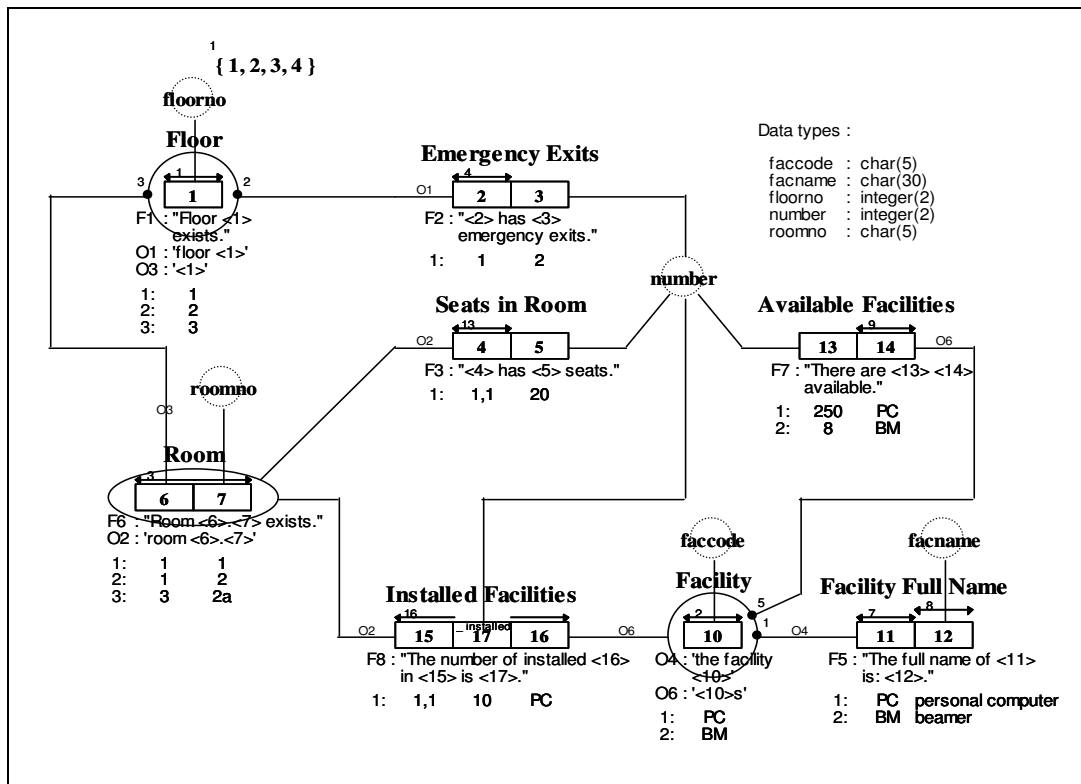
1
{ 1, 2, 3, 4 }

floorno

Floor

3 1 2

1

F1 : "Floor <1> exists."
O1 : 'floor <1>'
O3 : '<1>'

| | |
|---|---|
| 1: | 1 |
| 2: | 2 |
| 3: | 3 |

Emergency Exits

O1 4

2 3

F2 : "<2> has <3> emergency exits."

| | | |
|---|---|---|
| 1: | 1 | 2 |

Data types :

faccode : char(5)
facname : char(30)
floorno : integer(2)
number : integer(2)
roomno : char(5)

number

Seats in Room

O2 13

4 5

F3 : "<4> has <5> seats."

| | | |
|---|---|---|
| 1: | 1,1 | 20 |

Available Facilities

9 O6

13 14

F7 : "There are <13> <14> available."

| | | |
|---|---|---|
| 1: | 250 | PC |
| 2: | 8 | BM |

O3

roomno

Room

3

6 7

F6 : "Room <6>.<7> exists."
O2 : 'room <6>.<7>'

| | | |
|---|---|---|
| 1: | 1 | 1 |
| 2: | 1 | 2 |
| 3: | 3 | 2a |

Installed Facilities

O2 16 installed O6

15 17 16

F8 : "The number of installed <16> in <15> is <17>."

| | | | |
|---|---|---|---|
| 1: | 1,1 | 10 | PC |

faccode

Facility

2 5 1

10

O4 : 'the facility <10>'
O6 : '<10>s'

| | |
|---|---|
| 1: | PC |
| 2: | BM |

facname

Facility Full Name

O4 7 8

11 12

F5 : "The full name of <11> is: <12>."

| | | |
|---|---|---|
| 1: | PC | personal computer |
| 2: | BM | beamer |